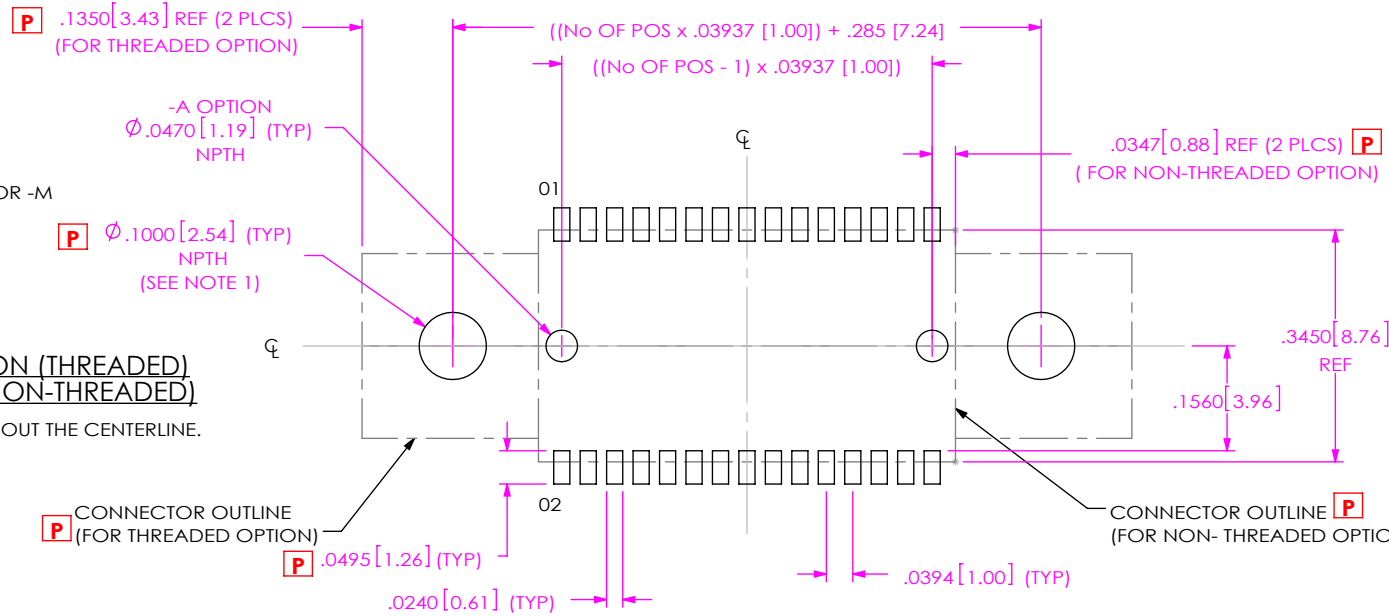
P .1350[3.43] REF (2 PLCS)
(FOR THREADED OPTION)

((No OF POS x .03937 [1.00]) + .285 [7.24]

((No OF POS - 1) x .03937 [1.00])

-A OPTION
$\emptyset$.0470[1.19] (TYP)
NPTH

℄

.0347[0.88] REF (2 PLCS) P
( FOR NON-THREADED OPTION)

OR -M

01

P $\emptyset$.1000[2.54] (TYP)
NPTH
(SEE NOTE 1)

℄

.3450[8.76]
REF

ON (THREADED)
ON-THREADED)

.1560[3.96]

OUT THE CENTERLINE.

02

CONNECTOR OUTLINE
P (FOR THREADED OPTION)

CONNECTOR OUTLINE P
(FOR NON- THREADED OPTIO

P .0495[1.26] (TYP)

.0394[1.00] (TYP)

.0240[0.61] (TYP)